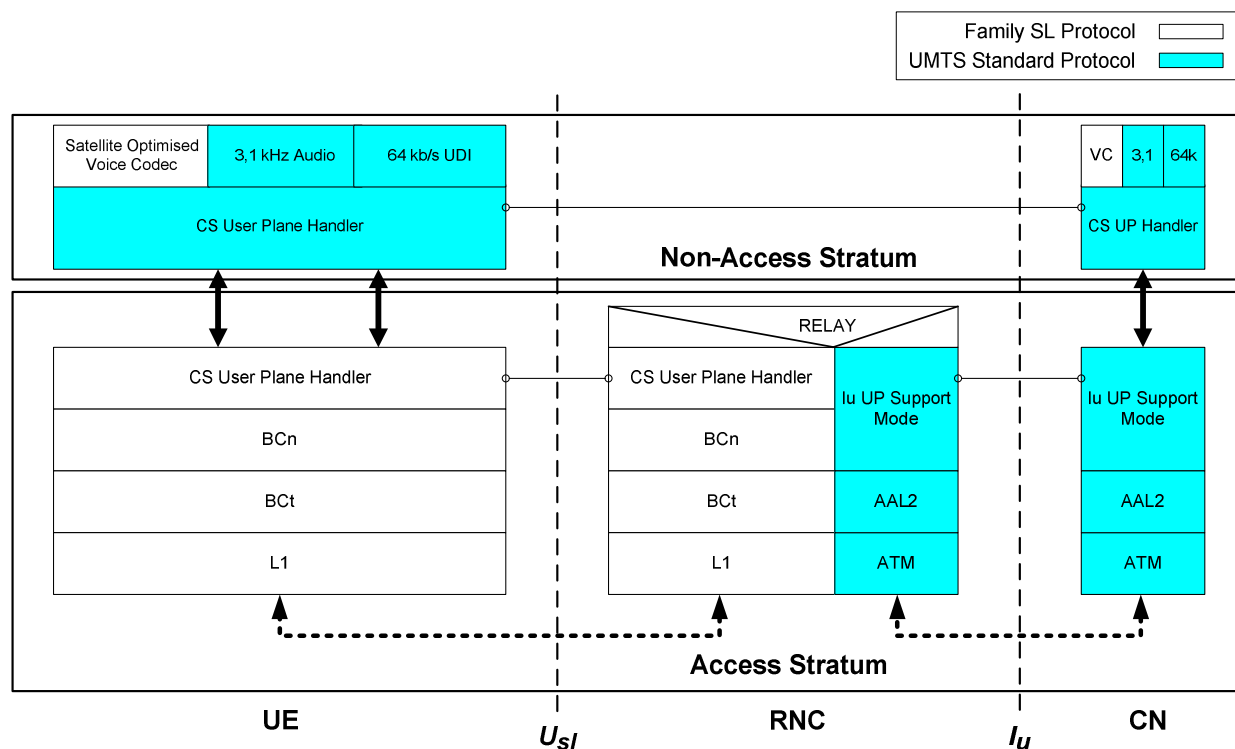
Family SL Protocol
UMTS Standard Protocol

Satellite Optimised Voice Codec
3,1 kHz Audio
64 kb/s UDI
CS User Plane Handler

VC
3,1
64k
CS UP Handler

Non-Access Stratum

RELAY

CS User Plane Handler
BCn
BCt
L1

CS User Plane Handler
BCn
BCt
L1
Iu UP Support Mode
AAL2
ATM

Iu UP Support Mode
AAL2
ATM

Access Stratum

UE
$U_{sl}$
RNC
$I_u$
CN